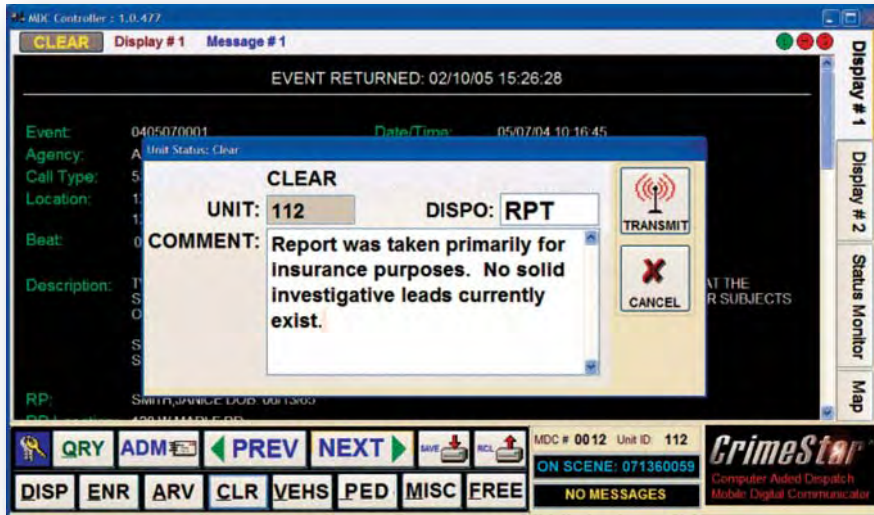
MDC Controller : 1.0.477

CLEAR Display # 1 Message # 1

Display # 1
Display # 2
Status Monitor
Map

EVENT RETURNED: 02/10/05 15:26:28

Event: 0405070001
Date/Time: 05/07/04 10:16:45
Agency: A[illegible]
Call Type: 5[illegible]
Location: 1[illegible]
1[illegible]
Beat: 0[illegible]
Description: T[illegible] S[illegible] O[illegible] S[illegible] S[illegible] AT THE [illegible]R SUBJECTS
RP: SMITH,JANICE DOB: 06/13/65
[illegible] 120 W MAPLE RD

Unit Status: Clear

CLEAR
UNIT: 112
DISPO: RPT
COMMENT: Report was taken primarily for insurance purposes. No solid investigative leads currently exist.

TRANSMIT
CANCEL

QRY ADM PREV NEXT SAVE RCL
DISP ENR ARV CLR VEHS PED MISC FREE

MDC # 0012 Unit ID 112
ON SCENE: 071360059
NO MESSAGES

CrimeStar
Computer Aided Dispatch
Mobile Digital Communicator